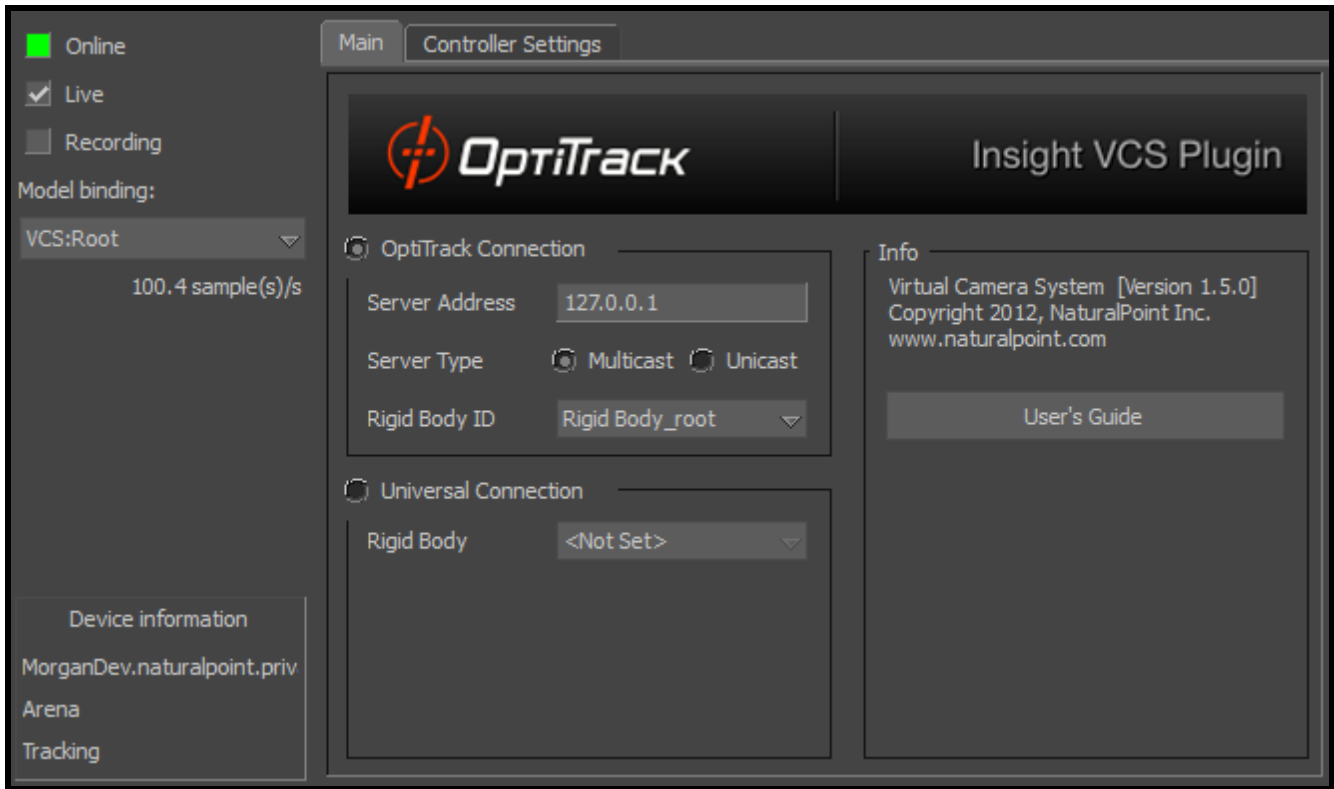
Online
Live
Recording
Model binding:
VCS:Root
100.4 sample(s)/s

Device information
MorganDev.naturalpoint.priv
Arena
Tracking

Main
Controller Settings

OptiTrack
Insight VCS Plugin

OptiTrack Connection
Server Address 127.0.0.1
Server Type Multicast Unicast
Rigid Body ID Rigid Body_root

Universal Connection
Rigid Body <Not Set>

Info
Virtual Camera System [Version 1.5.0]
Copyright 2012, NaturalPoint Inc.
www.naturalpoint.com

User's Guide